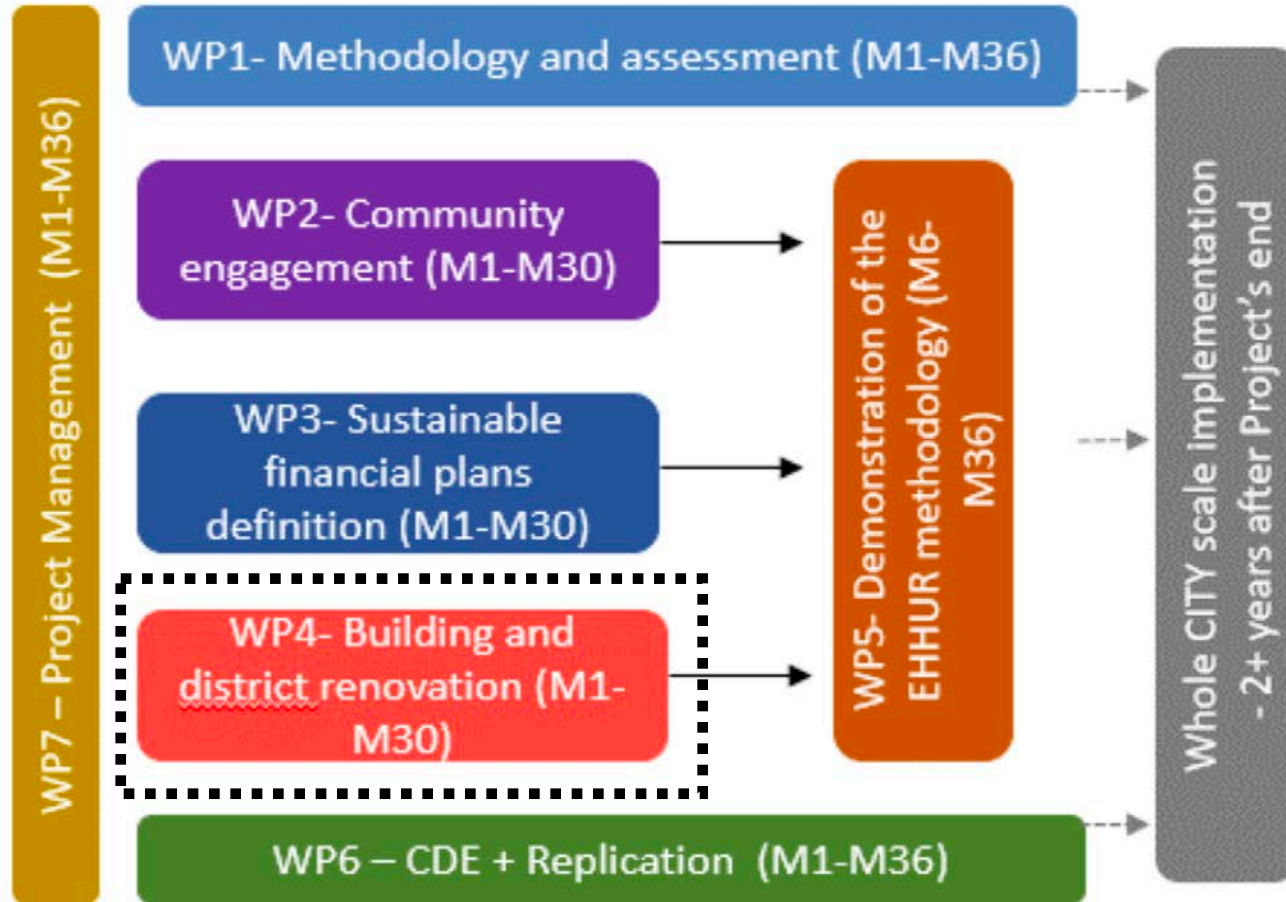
WP7 – Project Management (M1-M36)

WP1- Methodology and assessment (M1-M36)

WP2- Community engagement (M1-M30)

WP3- Sustainable financial plans definition (M1-M30)

WP4- Building and district renovation (M1-M30)

WP5- Demonstration of the EHHUR methodology (M6-M36)

WP6 – CDE + Replication (M1-M36)

Whole CITY scale implementation - 2+ years after Project's end